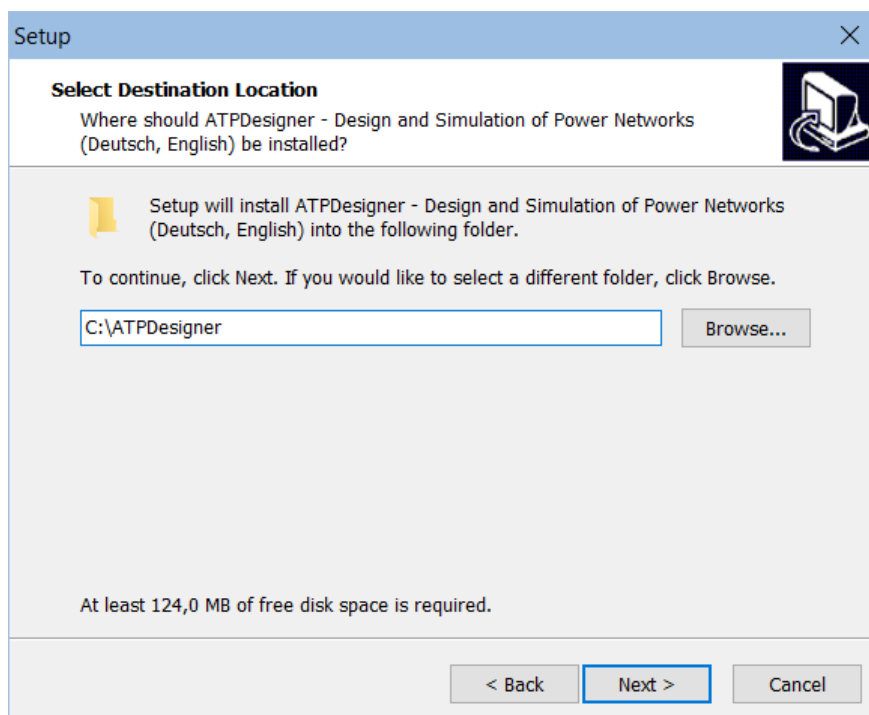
Setup

**Select Destination Location**

Where should ATPDesigner - Design and Simulation of Power Networks (Deutsch, English) be installed?

Setup will install ATPDesigner - Design and Simulation of Power Networks (Deutsch, English) into the following folder.

To continue, click Next. If you would like to select a different folder, click Browse.

C:\ATPDesigner

Browse...

At least 124,0 MB of free disk space is required.

< Back

Next >

Cancel